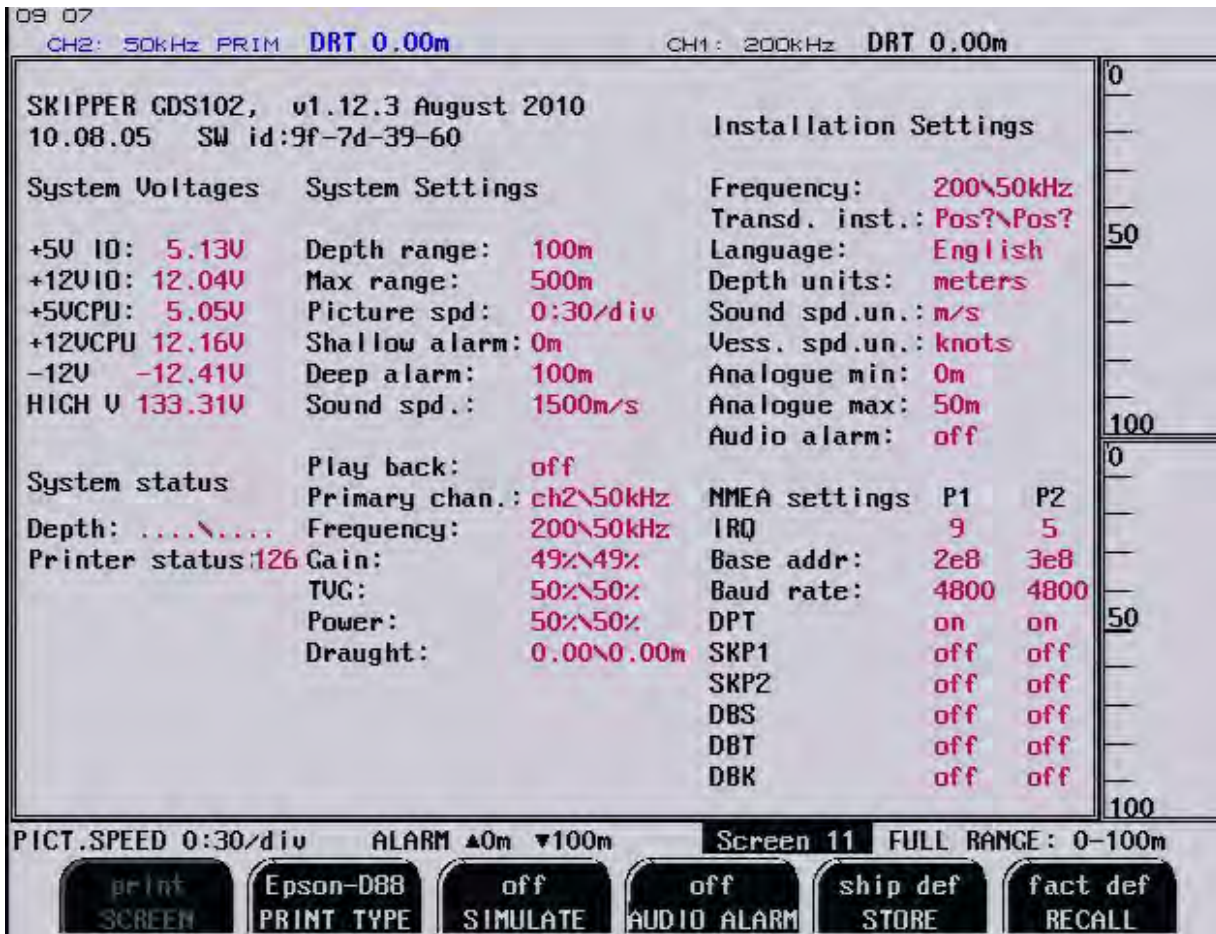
09 07
CH2: 50KHz PRIM DRT 0.00m CH1: 200KHz DRT 0.00m

SKIPPER GDS102, v1.12.3 August 2010
10.08.05 SW id:9f-7d-39-60

Installation Settings

System Voltages

+5V IO: 5.13V
+12VIO: 12.04V
+5VCPU: 5.05V
+12VCPU 12.16V
-12V -12.41V
HIGH V 133.31V

System status

Depth: ....\....
Printer status:126

System Settings

Depth range: 100m
Max range: 500m
Picture spd: 0:30/div
Shallow alarm: 0m
Deep alarm: 100m
Sound spd.: 1500m/s

Play back: off
Primary chan.: ch2\50kHz
Frequency: 200\50kHz
Gain: 49%\49%
TVG: 50%\50%
Power: 50%\50%
Draught: 0.00\0.00m

Frequency: 200\50kHz
Transd. inst.: Pos?\Pos?
Language: English
Depth units: meters
Sound spd.un.: m/s
Vess. spd.un.: knots
Analogue min: 0m
Analogue max: 50m
Audio alarm: off

| NMEA settings | P1 | P2 |
|---|---|---|
| IRQ | 9 | 5 |
| Base addr: | 2e8 | 3e8 |
| Baud rate: | 4800 | 4800 |
| DPT | on | on |
| SKP1 | off | off |
| SKP2 | off | off |
| DBS | off | off |
| DBT | off | off |
| DBK | off | off |

0
50
100
0
50
100

PICT.SPEED 0:30/div ALARM ▲0m ▼100m Screen 11 FULL RANGE: 0-100m

print SCREEN
Epson-D88 PRINT TYPE
off SIMULATE
off AUDIO ALARM
ship def STORE
fact def RECALL